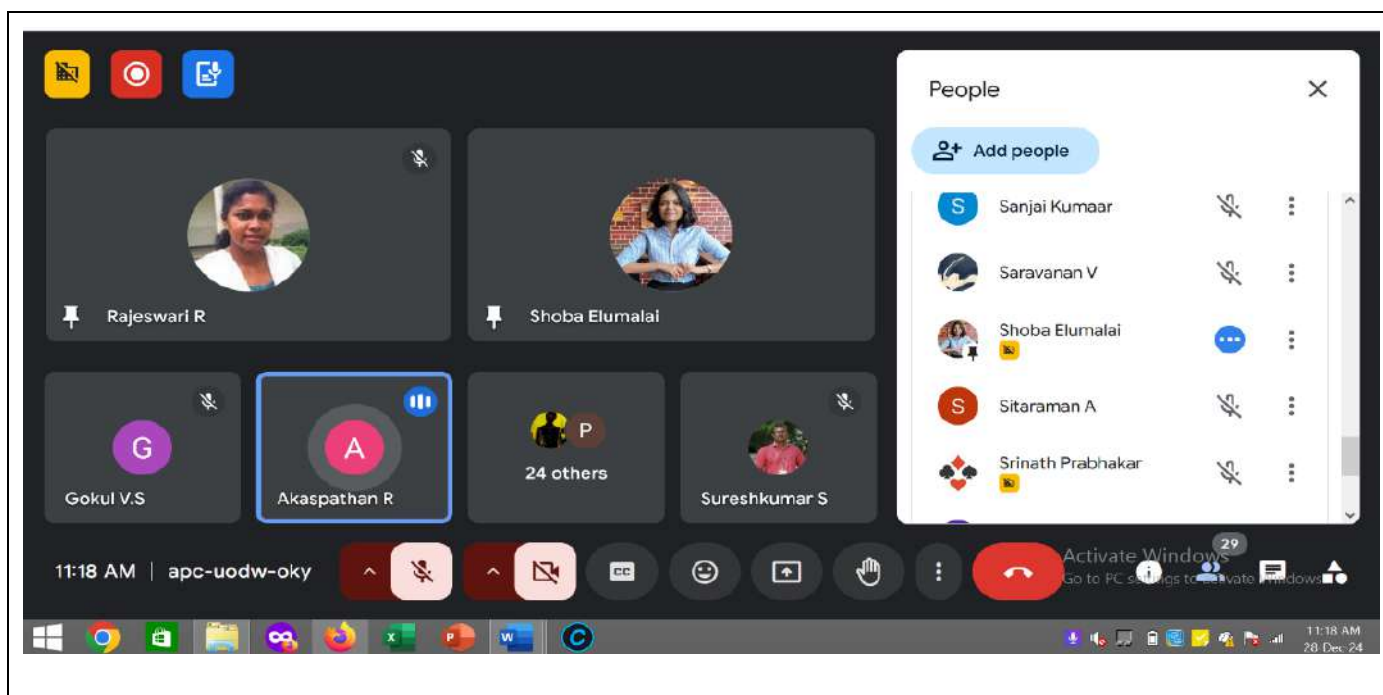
People

Add people

S Sanjai Kumaar

Saravanan V

Shoba Elumalai

S Sitaraman A

Srinath Prabhakar

Rajeswari R

Shoba Elumalai

G
Gokul V.S

A
Akaspathan R

P
24 others

Sureshkumar S

11:18 AM | apc-uodw-oky

CC

Activate Windows
Go to PC settings to activate Windows.

29

11:18 AM
28 Dec 24